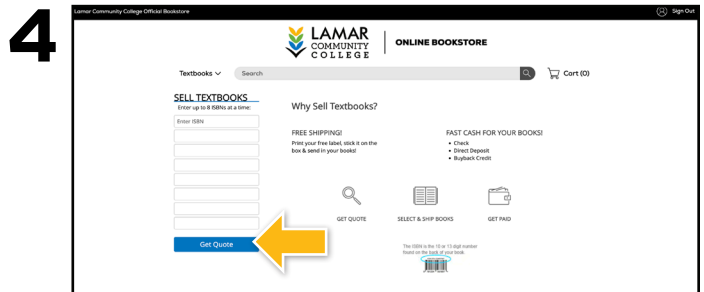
4

Lamar Community College Official Bookstore

Sign Out

LAMAR COMMUNITY COLLEGE | ONLINE BOOKSTORE

Textbooks

Search

Cart (0)

SELL TEXTBOOKS

Enter up to 8 ISBNs at a time:

Enter ISBN

Get Quote

Why Sell Textbooks?

FREE SHIPPING!

Print your free label, stick it on the box & send in your books!

FAST CASH FOR YOUR BOOKS!

• Check
• Direct Deposit
• Buyback Credit

GET QUOTE

SELECT & SHIP BOOKS

GET PAID

The ISBN is the 10 or 13 digit number found on the back of your book.